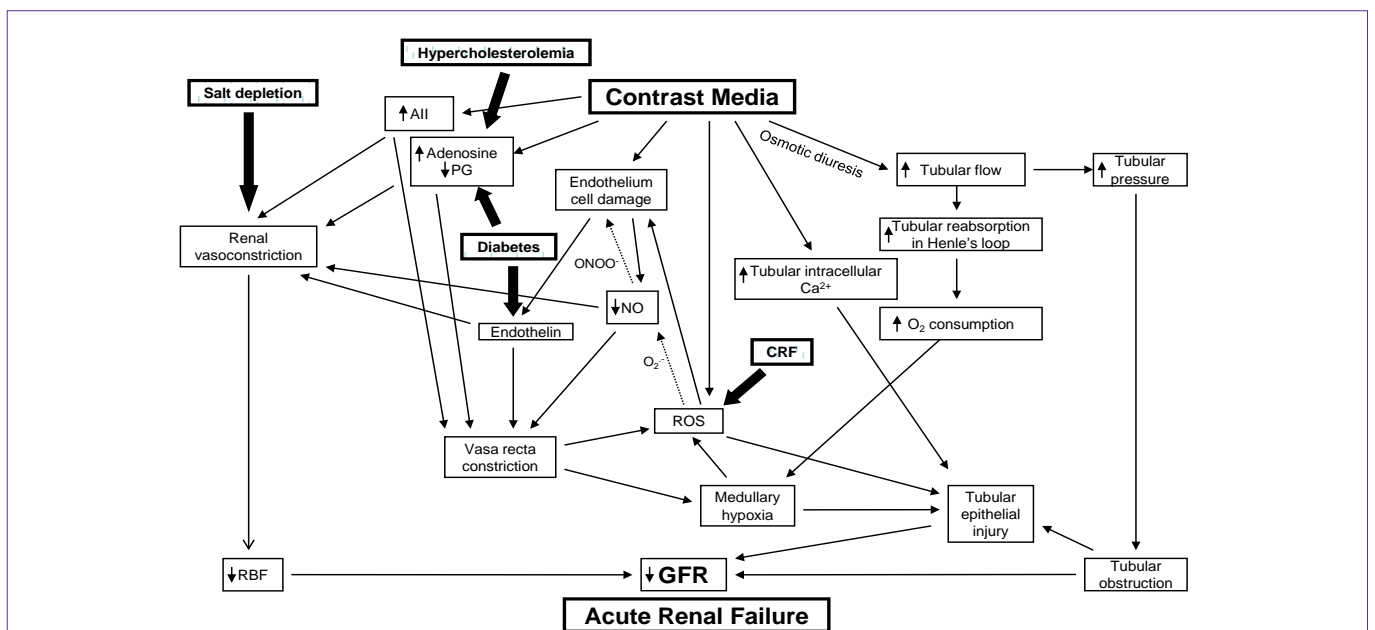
Hypercholesterolemia

Salt depletion

↑AII

Contrast Media

↑Adenosine
↓PG

Endothelium cell damage

Osmotic diuresis

↑ Tubular flow

↑ Tubular pressure

↑Tubular reabsorption in Henle's loop

Renal vasoconstriction

Diabetes

ONOO⁻

↑Tubular intracellular $Ca^{2+}$

↓NO

Endothelin

↑ $O_2$ consumption

CRF

$O_2^{-}$

ROS

Vasa recta constriction

Medullary hypoxia

Tubular epithelial injury

↓RBF

↓GFR

Tubular obstruction

Acute Renal Failure